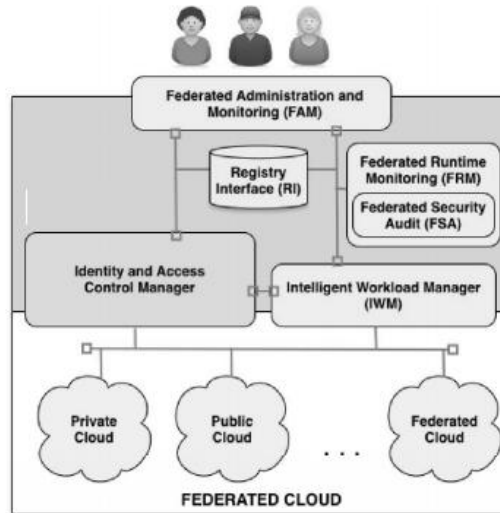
Federated Administration and Monitoring (FAM)

Registry Interface (RI)

Federated Runtime Monitoring (FRM)

Federated Security Audit (FSA)

Identity and Access Control Manager

Intelligent Workload Manager (IWM)

Private Cloud

Public Cloud

. . .

Federated Cloud

FEDERATED CLOUD